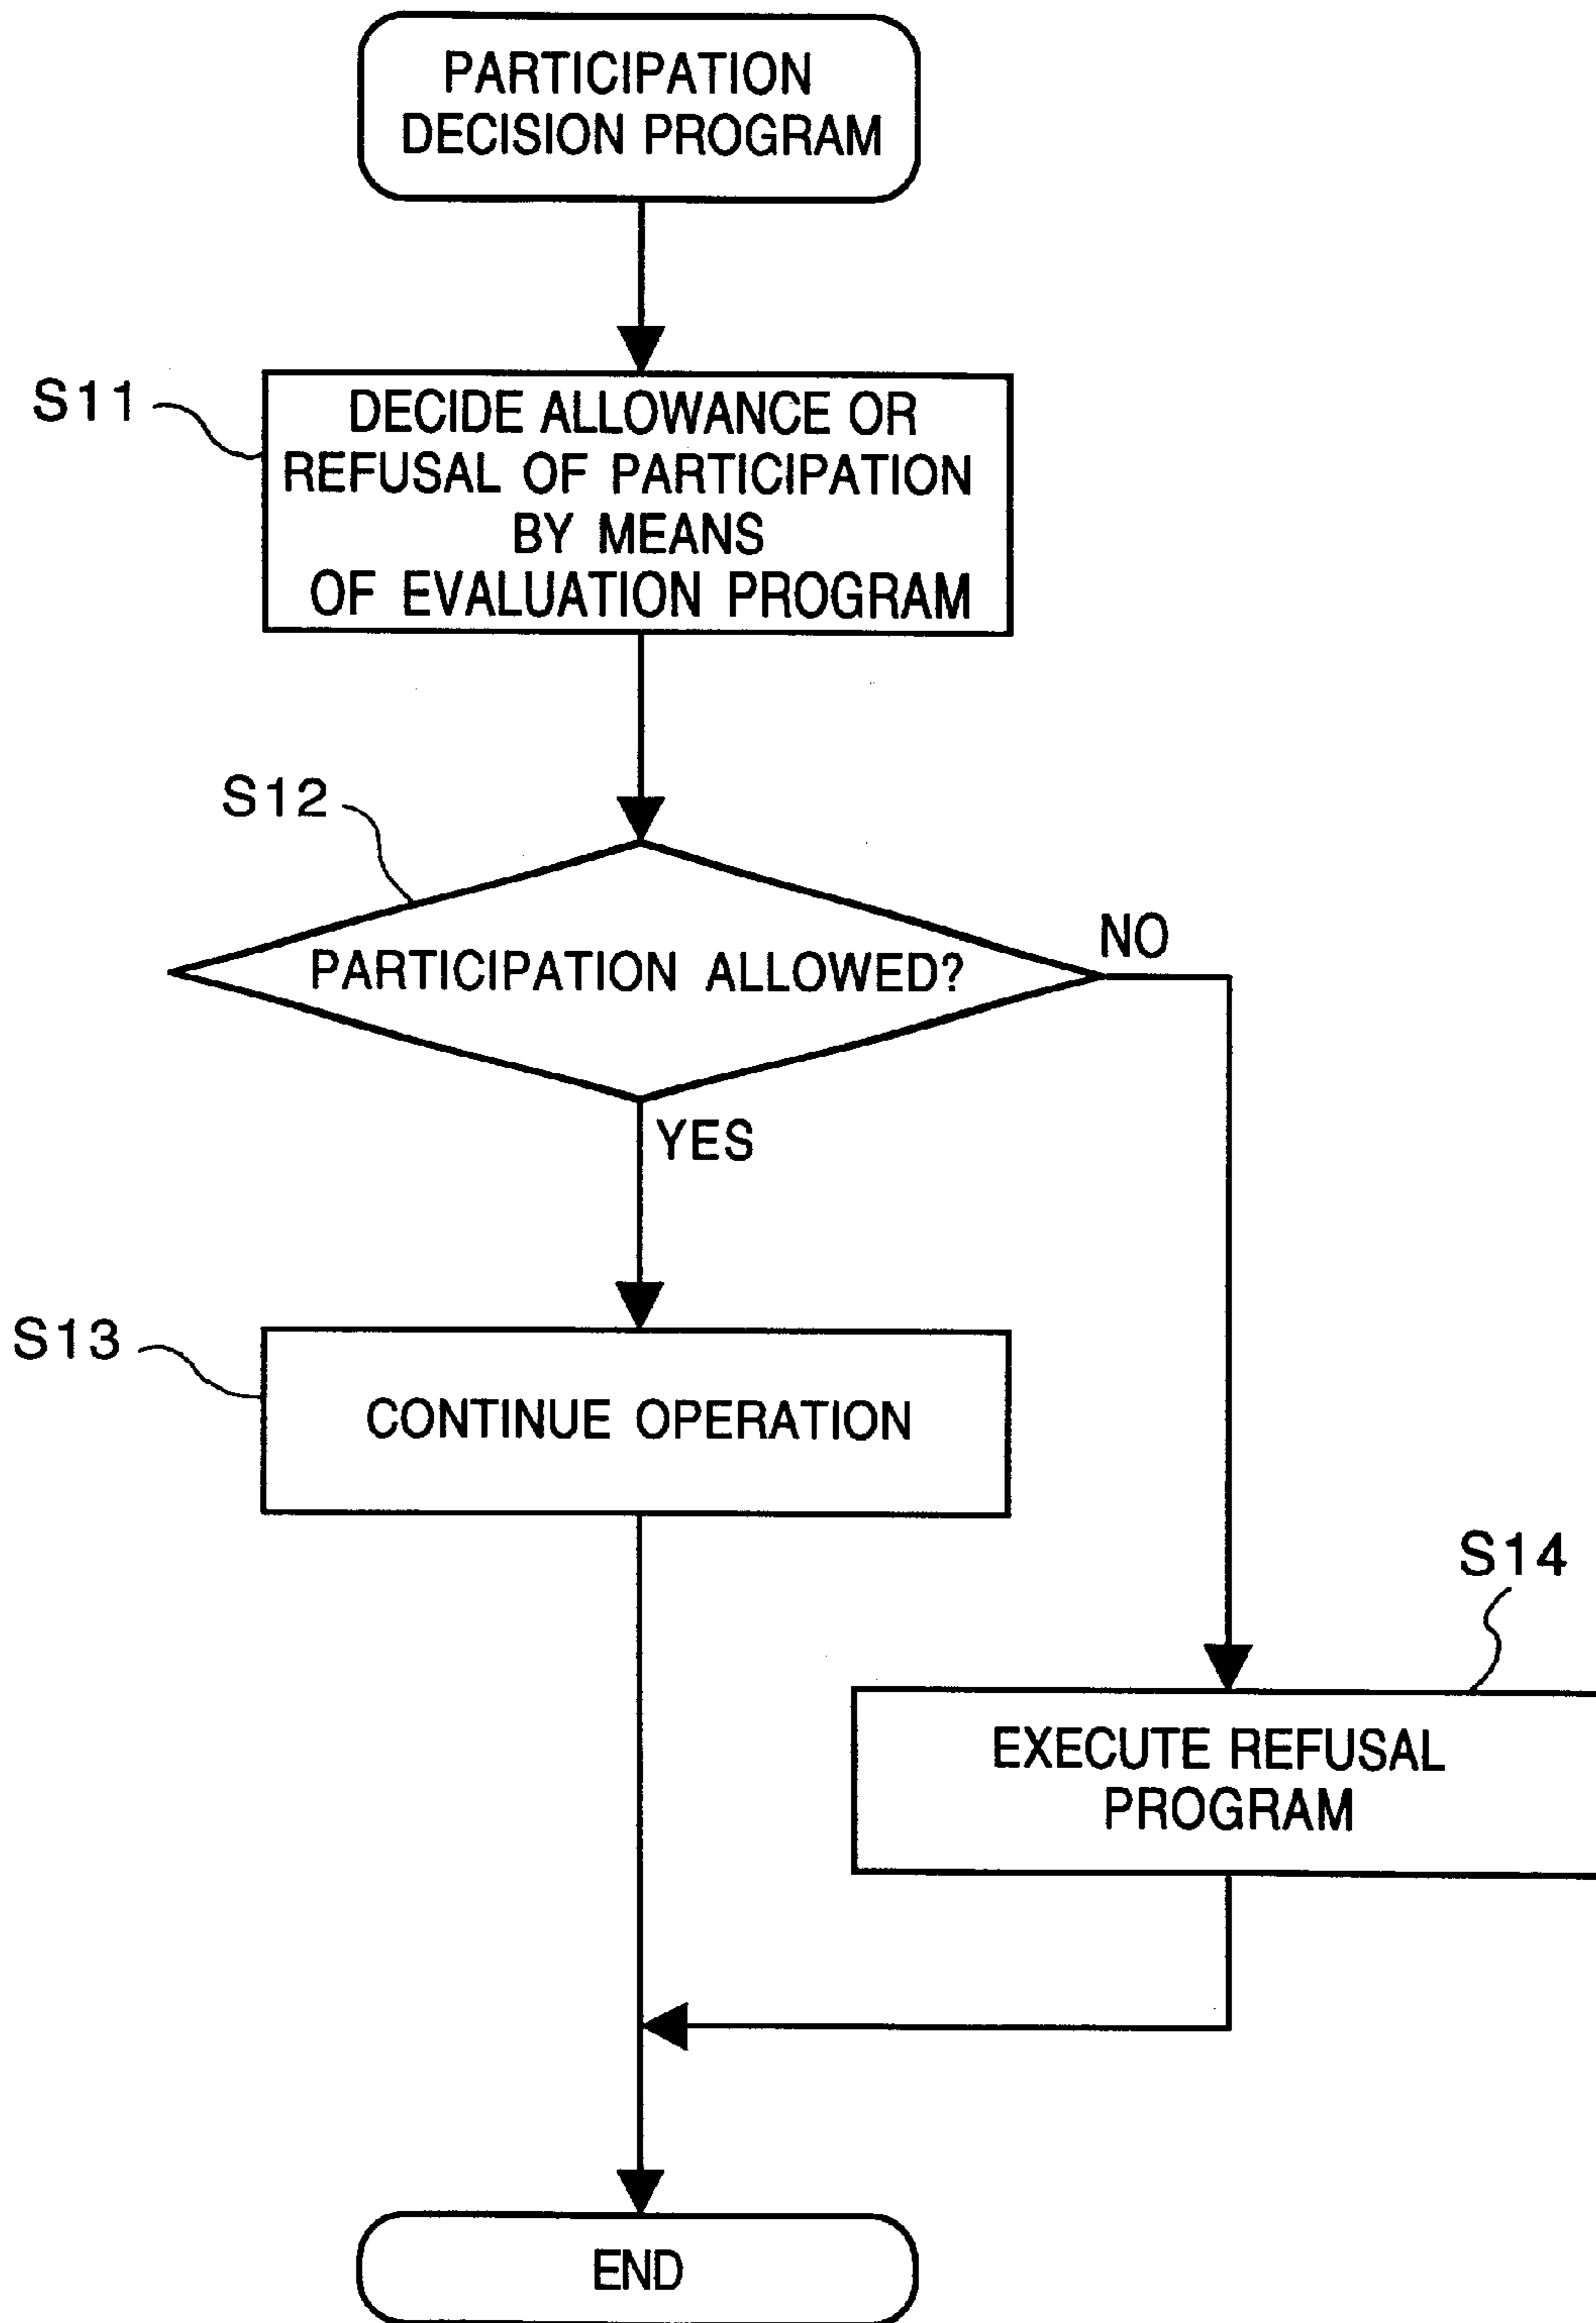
PARTICIPATION DECISION PROGRAM

S11

DECIDE ALLOWANCE OR REFUSAL OF PARTICIPATION BY MEANS OF EVALUATION PROGRAM

S12

PARTICIPATION ALLOWED?

NO

YES

S13

CONTINUE OPERATION

S14

EXECUTE REFUSAL PROGRAM

END